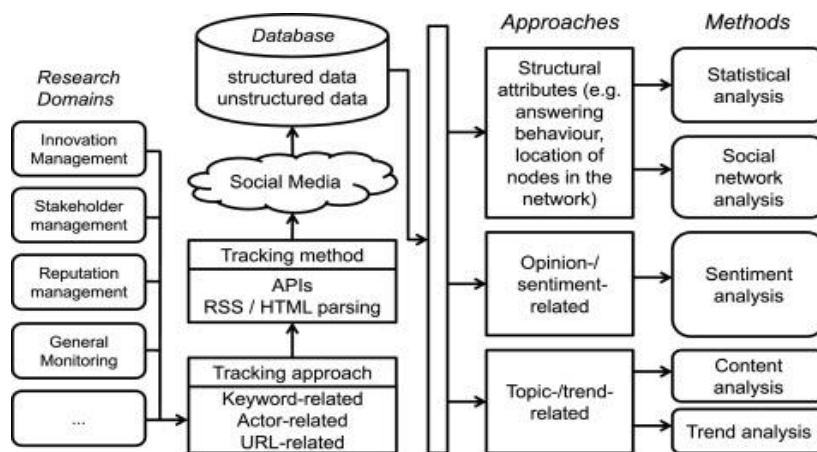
Research Domains

Innovation Management

Stakeholder management

Reputation management

General Monitoring

...

Database

structured data
unstructured data

Social Media

Tracking method

APIs
RSS / HTML parsing

Tracking approach

Keyword-related
Actor-related
URL-related

Approaches

Structural attributes (e.g. answering behaviour, location of nodes in the network)

Opinion-/ sentiment-related

Topic-/trend-related

Methods

Statistical analysis

Social network analysis

Sentiment analysis

Content analysis

Trend analysis